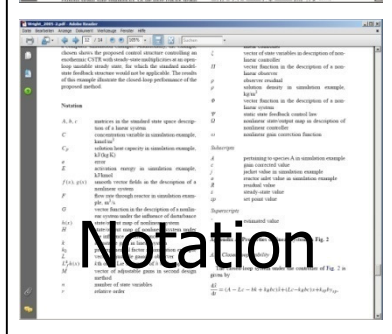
Wright_2005 2.pdf - Adobe Reader

Datei Bearbeiten Anzeige Dokument Werkzeuge Fenster Hilfe

12 / 14 100%

chosen shows the proposed control structure controlling an exothermic CSTR with steady-state multiplicities at an open-loop unstable steady state, for which the standard model-state feedback structure would not be applicable. The results of this example illustrate the closed-loop performance of the proposed method.

Notation

$A, b, c$ matrices in the standard state space description of a linear system

$C$ concentration variable in simulation example, kmol/m$^3$

$C_p$ solution heat capacity in simulation example, kJ/(kg K)

$e$ error

$E$ activation energy in simulation example, kJ/kmol

$f(x), g(x)$ smooth vector fields in the description of a nonlinear system

$F$ flow rate through reactor in simulation example, m$^3$/s

$G$ vector function in the description of a nonlinear system under the influence of disturbance

$h(x)$ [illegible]

$z$ vector of state variables in description of nonlinear controller

$\Pi$ vector function in the description of a nonlinear observer

$\hat{\rho}$ observer residual

$\rho$ solution density in simulation example, kg/m$^3$

$\Phi$ vector function in the description of a nonlinear system

$\Psi$ state state feedback control law

$\Omega$ nonlinear state/output map in description of nonlinear controller

$\omega$ nonlinear gain correction function

Subscripts

$A$ pertaining to species A in simulation example

gain corrected value

$j$ jacket value in simulation example

reactor inlet value in simulation example

residual value

steady-state value

set point value

Superscripts

estimated value

Notation

$M$ vector of adjustable gains in second design method

$n$ number of state variables

$r$ relative order

$\frac{dC}{dt} = (A - L_C \dots$ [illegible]